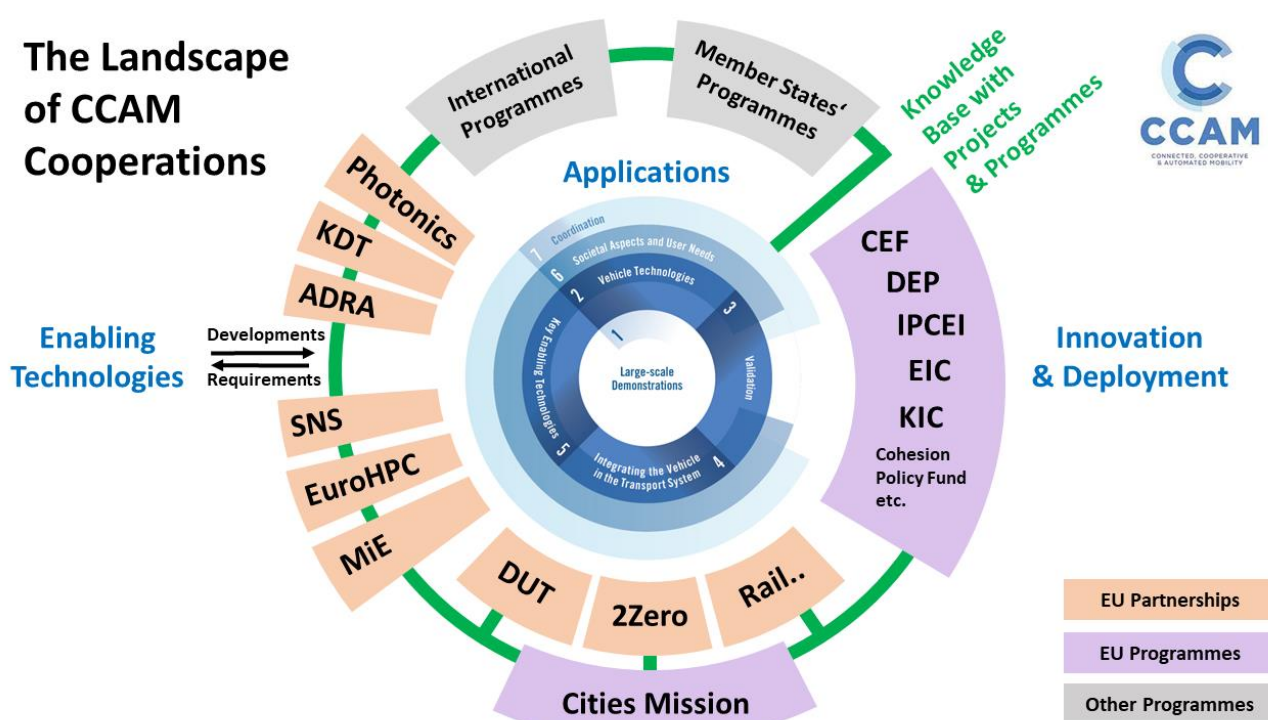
The Landscape of CCAM Cooperations

International Programmes

Member States' Programmes

Knowledge Base with Projects & Programmes

CCAM
CONNECTED, COOPERATIVE & AUTOMATED MOBILITY

Applications

Photonics

KDT

ADRA

Enabling Technologies

Developments

Requirements

SNS

EuroHPC

MiE

DUT

2Zero

Rail..

Cities Mission

7 Coordination
6 Societal Aspects and User Needs
2 Vehicle Technologies
3
1
Large-scale Demonstrations
Validation
Key Enabling Technologies
5
Integrating the Vehicle in the Transport System
4

CEF
DEP
IPCEI
EIC
KIC
Cohesion Policy Fund etc.

Innovation & Deployment

EU Partnerships

EU Programmes

Other Programmes